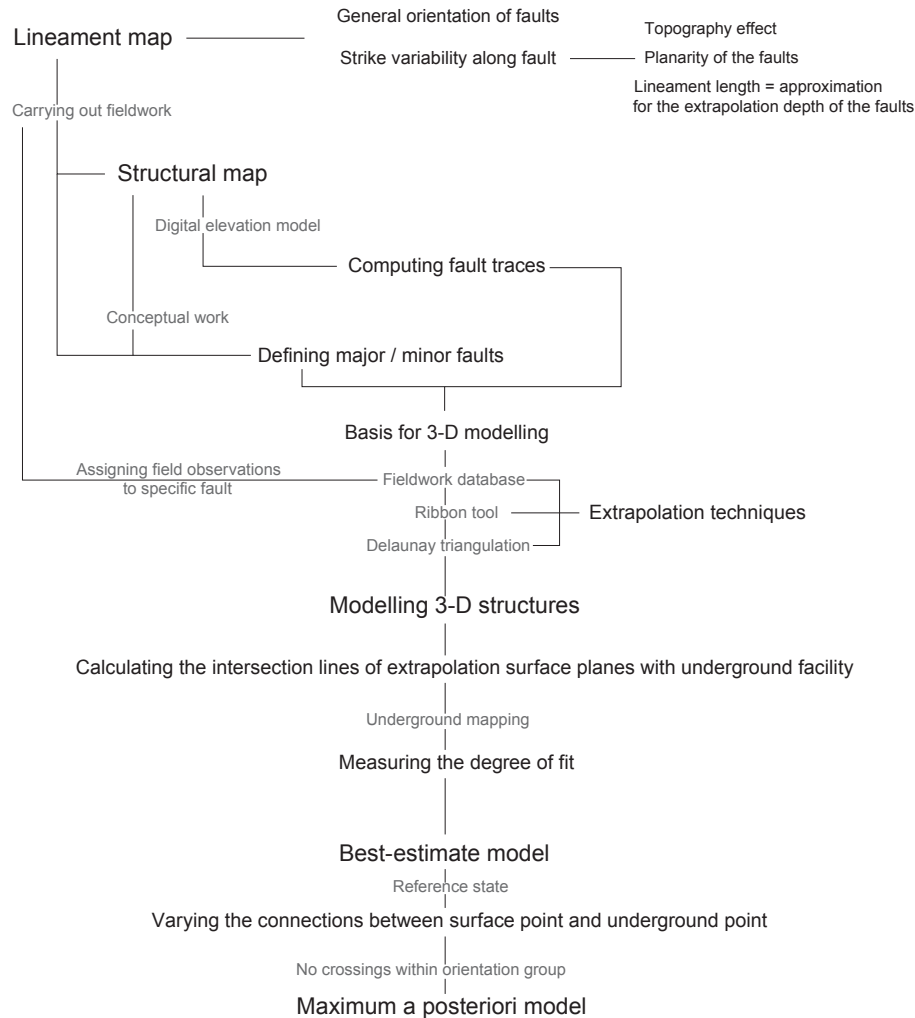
Lineament map

General orientation of faults

Strike variability along fault

Topography effect

Planarity of the faults

Lineament length = approximation for the extrapolation depth of the faults

Carrying out fieldwork

Structural map

Digital elevation model

Computing fault traces

Conceptual work

Defining major / minor faults

Basis for 3-D modelling

Assigning field observations to specific fault

Fieldwork database

Ribbon tool

Delaunay triangulation

Extrapolation techniques

Modelling 3-D structures

Calculating the intersection lines of extrapolation surface planes with underground facility

Underground mapping

Measuring the degree of fit

Best-estimate model

Reference state

Varying the connections between surface point and underground point

No crossings within orientation group

Maximum a posteriori model